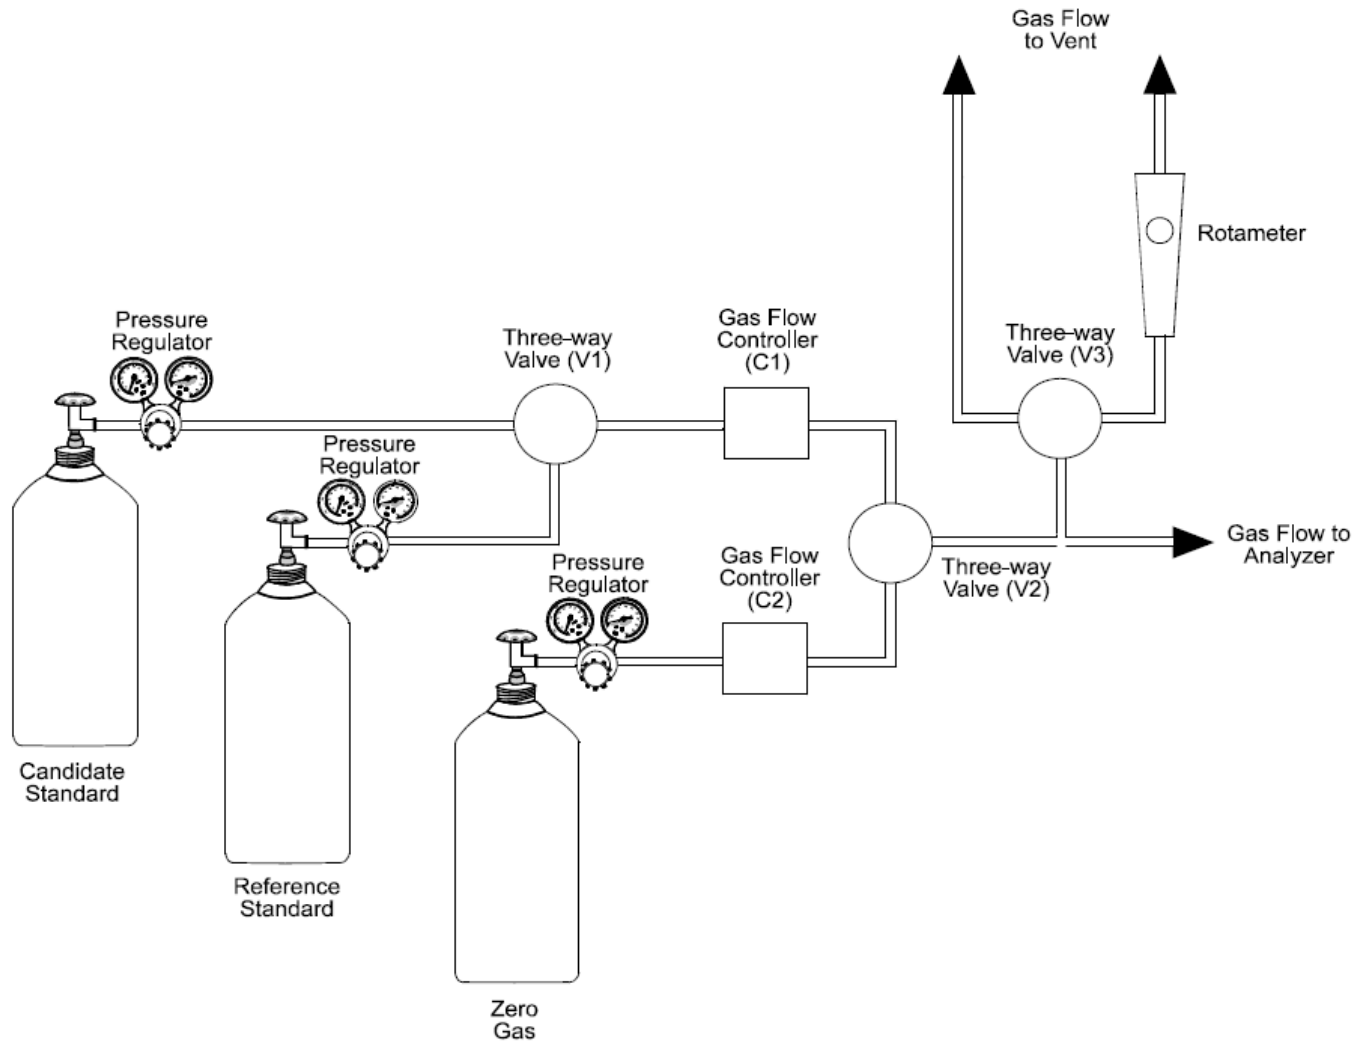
Gas Flow to Vent

Rotameter

Pressure Regulator

Three-way Valve (V1)

Gas Flow Controller (C1)

Three-way Valve (V3)

Pressure Regulator

Three-way Valve (V2)

Gas Flow to Analyzer

Pressure Regulator

Gas Flow Controller (C2)

Candidate Standard

Reference Standard

Zero Gas